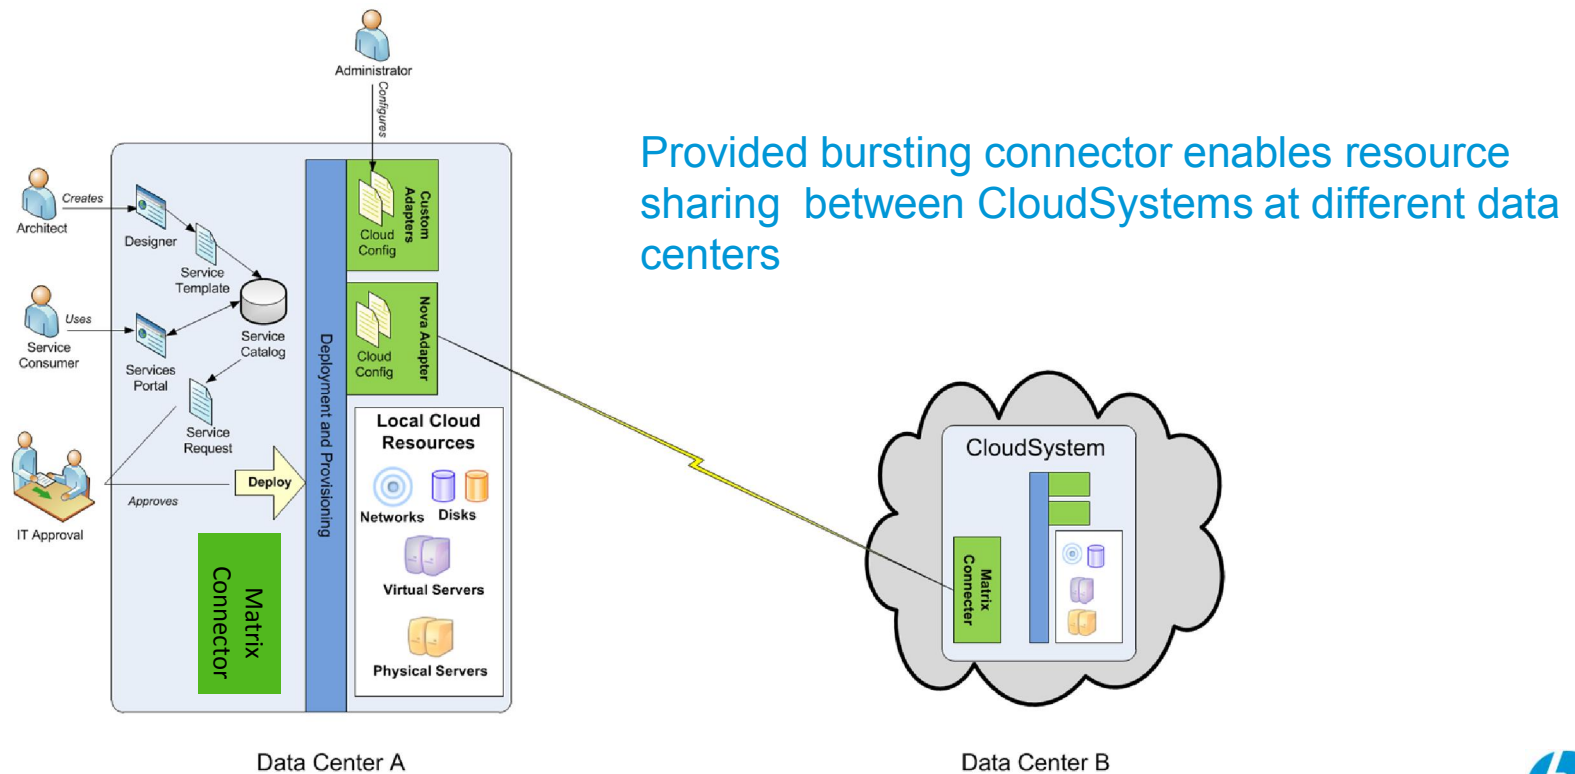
Administrator

Configures

Architect

Creates

Designer

Service Template

Service Catalog

Service Consumer

Uses

Services Portal

Service Request

IT Approval

Approves

Deploy

Matrix Connector

Deployment and Provisioning

Cloud Config

Custom Adapters

Cloud Config

Nova Adapter

Local Cloud Resources

Networks

Disks

Virtual Servers

Physical Servers

Provided bursting connector enables resource sharing between CloudSystems at different data centers

CloudSystem

Matrix Connecter

Data Center A

Data Center B